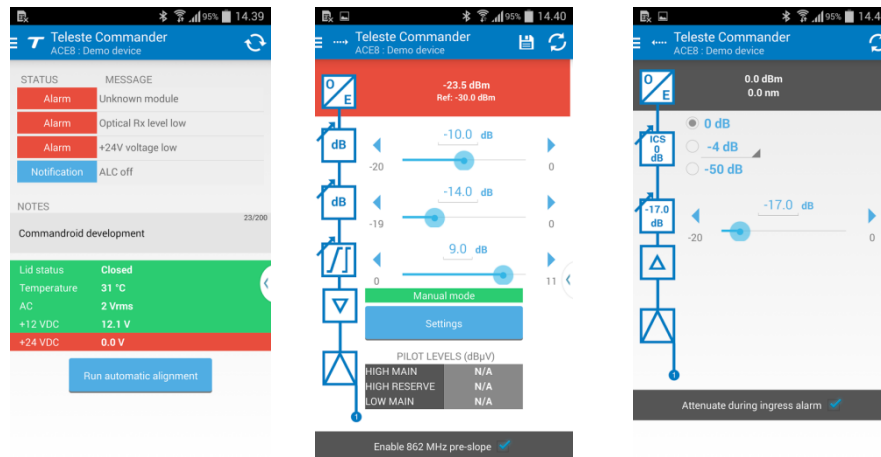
95% 14.39

Teleste Commander
ACE8 : Demo device

| STATUS | MESSAGE |
|---|---|
| Alarm | Unknown module |
| Alarm | Optical Rx level low |
| Alarm | +24V voltage low |
| Notification | ALC off |

NOTES
23/200
Commandroid development

| Lid status | Closed |
|---|---|
| Temperature | 31 °C |
| AC | 2 Vrms |
| +12 VDC | 12.1 V |
| +24 VDC | 0.0 V |

Run automatic alignment

95% 14.40

Teleste Commander
ACE8 : Demo device

O E
-23.5 dBm
Ref: -30.0 dBm

dB
-10.0 dB
-20 0

dB
-14.0 dB
-19 0

9.0 dB
0 11

Manual mode
Settings

PILOT LEVELS (dBµV)

| HIGH MAIN | N/A |
|---|---|
| HIGH RESERVE | N/A |
| LOW MAIN | N/A |

1

Enable 862 MHz pre-slope

95% 14.4

Teleste Commander
ACE8 : Demo device

O E
0.0 dBm
0.0 nm

ICS 0 dB
0 dB
-4 dB
-50 dB

-17.0 dB
-17.0 dB
-20 0

1

Attenuate during ingress alarm